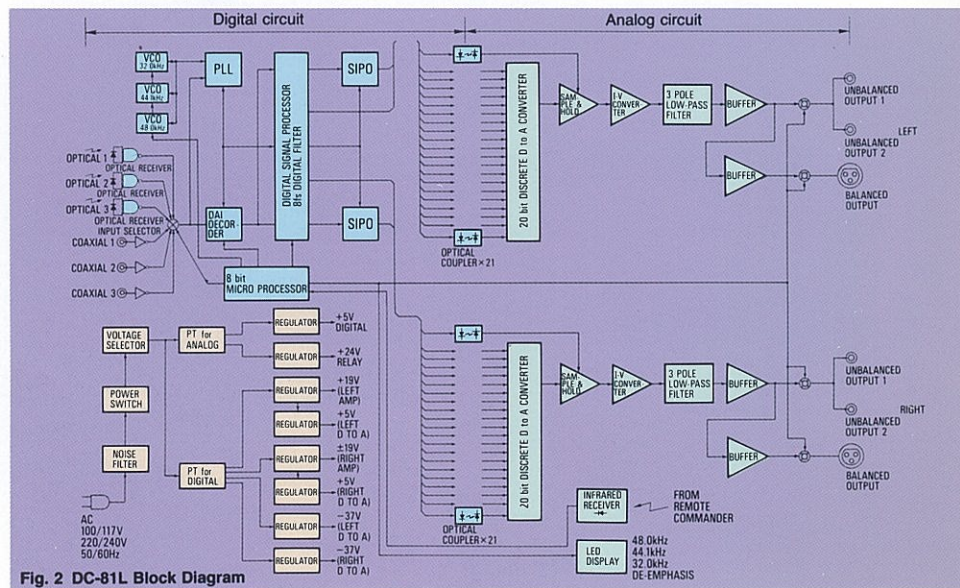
Digital circuit

Analog circuit

VCO 32.0kHz

VCO 44.1kHz

VCO 48.0kHz

PLL

DIGITAL SIGNAL PROCESSOR 8fs DIGITAL FILTER

SIPO

SIPO

DAI DECORDER

OPTICAL 1

OPTICAL RECEIVER

OPTICAL 2

OPTICAL RECEIVER

OPTICAL 3

OPTICAL RECEIVER

INPUT SELECTOR

COAXIAL 1

COAXIAL 2

COAXIAL 3

8 bit MICRO PROCESSOR

OPTICAL COUPLER×21

20 bit DISCRETE D to A CONVERTER

SAMPLE & HOLD

I-V CONVERTER

3 POLE LOW-PASS FILTER

BUFFER

BUFFER

UNBALANCED OUTPUT 1

UNBALANCED OUTPUT 2

LEFT

BALANCED OUTPUT

OPTICAL COUPLER×21

20 bit DISCRETE D to A CONVERTER

SAMPLE & HOLD

I-V CONVERTER

3 POLE LOW-PASS FILTER

BUFFER

BUFFER

UNBALANCED OUTPUT 1

UNBALANCED OUTPUT 2

RIGHT

BALANCED OUTPUT

VOLTAGE SELECTOR

PT for ANALOG

REGULATOR +5V DIGITAL

REGULATOR +24V RELAY

POWER SWITCH

NOISE FILTER

PT for DIGITAL

REGULATOR +19V (LEFT AMP)

REGULATOR +5V (LEFT D TO A)

REGULATOR ±19V (RIGHT AMP)

REGULATOR +5V (RIGHT D TO A)

REGULATOR −37V (LEFT D TO A)

REGULATOR −37V (RIGHT D TO A)

AC 100/117V 220/240V 50/60Hz

INFRARED RECEIVER

FROM REMOTE COMMANDER

LED DISPLAY

48.0kHz 44.1kHz 32.0kHz DE-EMPHASIS

Fig. 2 DC-81L Block Diagram